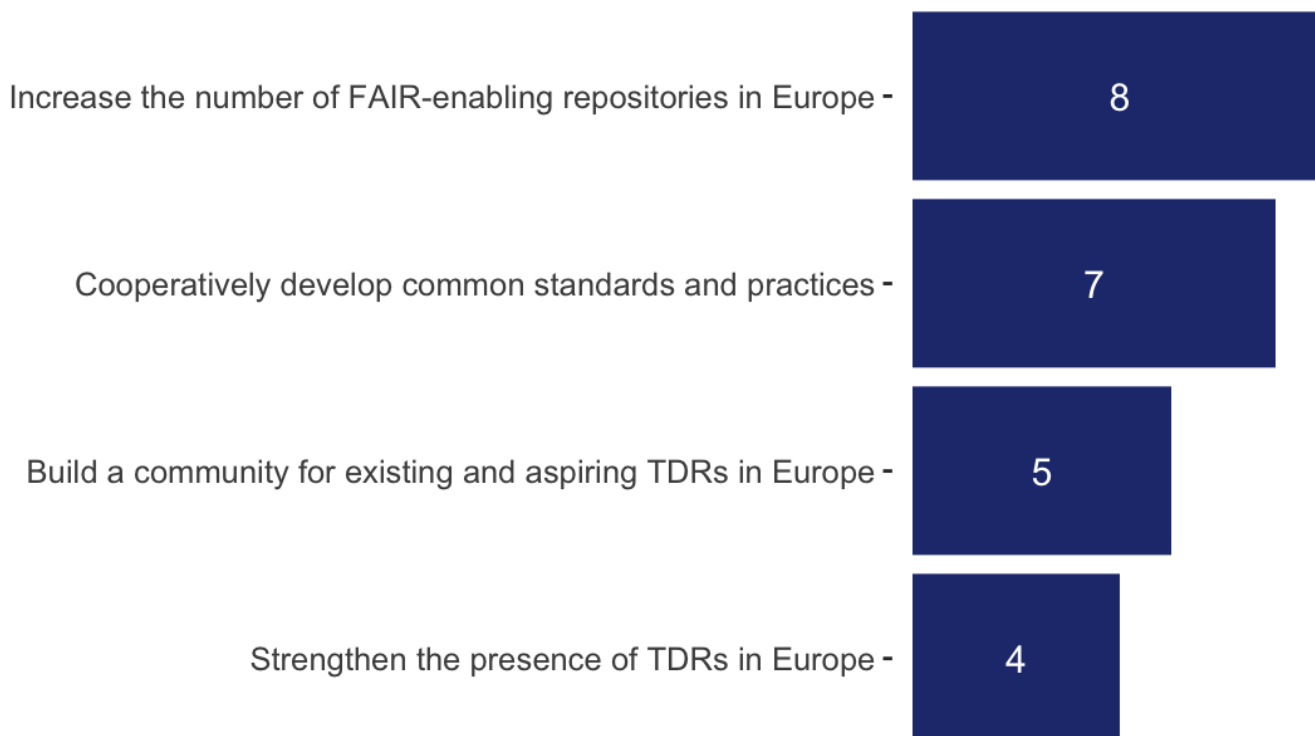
Increase the number of FAIR-enabling repositories in Europe 8

Cooperatively develop common standards and practices 7

Build a community for existing and aspiring TDRs in Europe 5

Strengthen the presence of TDRs in Europe 4